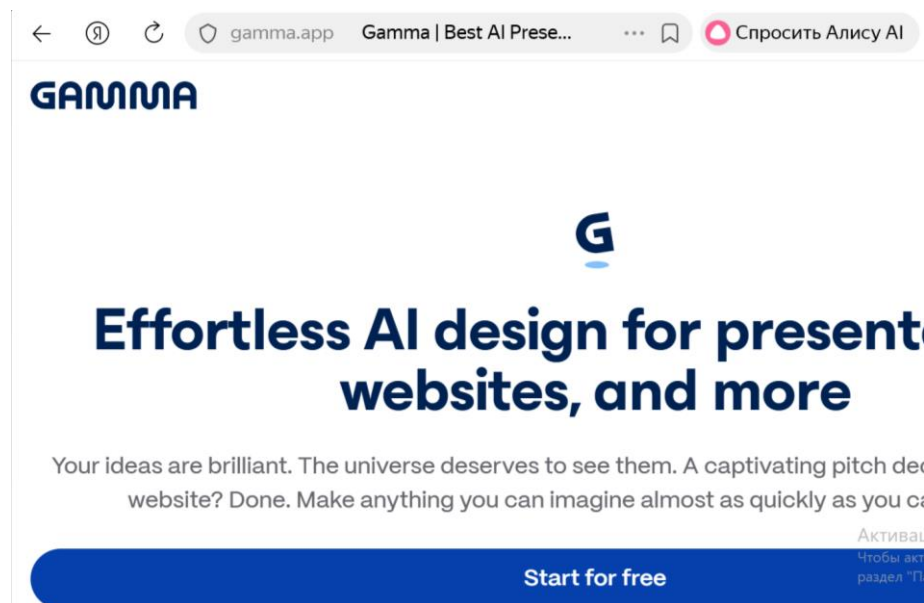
Я

gamma.app Gamma | Best AI Prese... ··· Спросить Алису AI

GAMMA

G

Effortless AI design for presente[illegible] websites, and more

Your ideas are brilliant. The universe deserves to see them. A captivating pitch dec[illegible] website? Done. Make anything you can imagine almost as quickly as you ca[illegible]

Активац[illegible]
Чтобы акт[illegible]
раздел "П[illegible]

Start for free